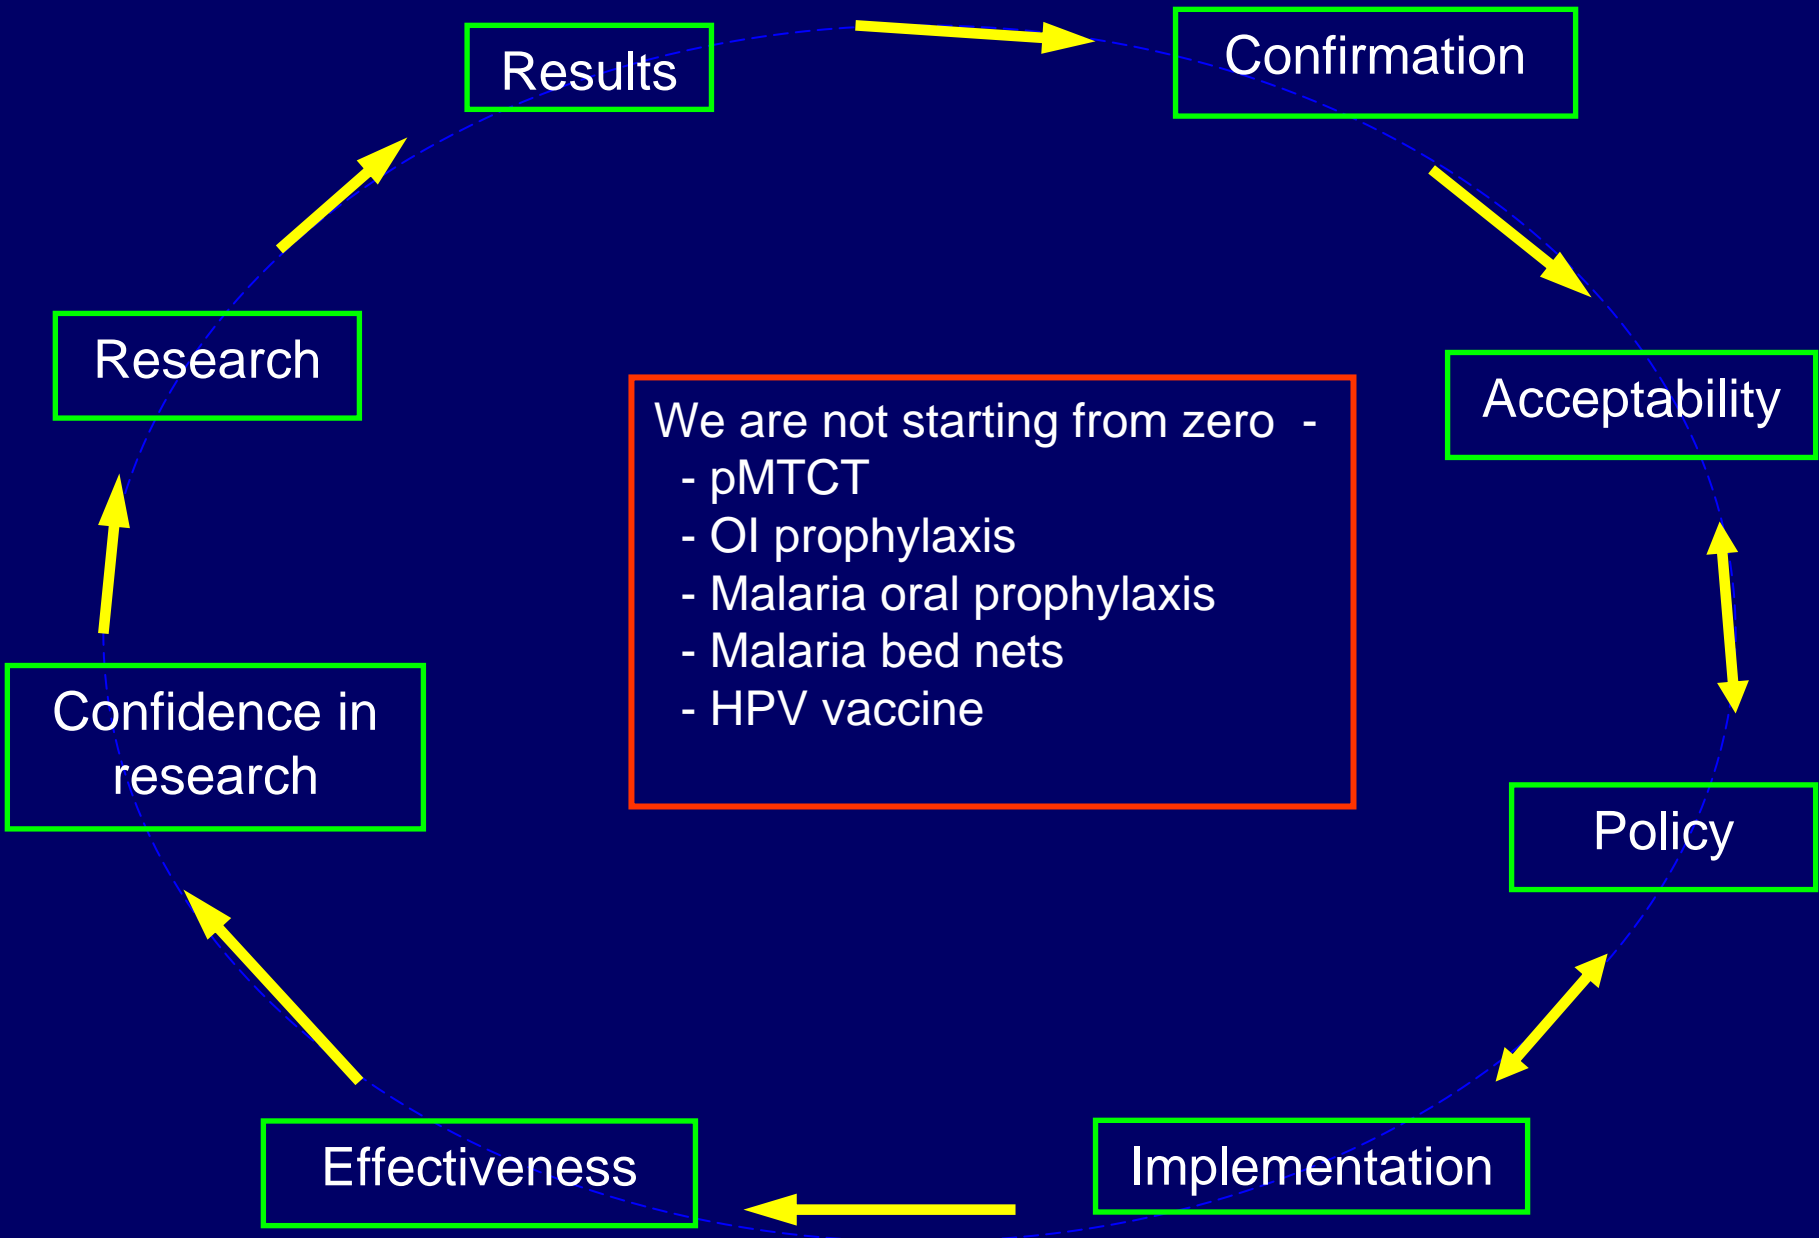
Results

Confirmation

Research

Acceptability

We are not starting from zero -
- pMTCT
- OI prophylaxis
- Malaria oral prophylaxis
- Malaria bed nets
- HPV vaccine

Confidence in research

Policy

Effectiveness

Implementation